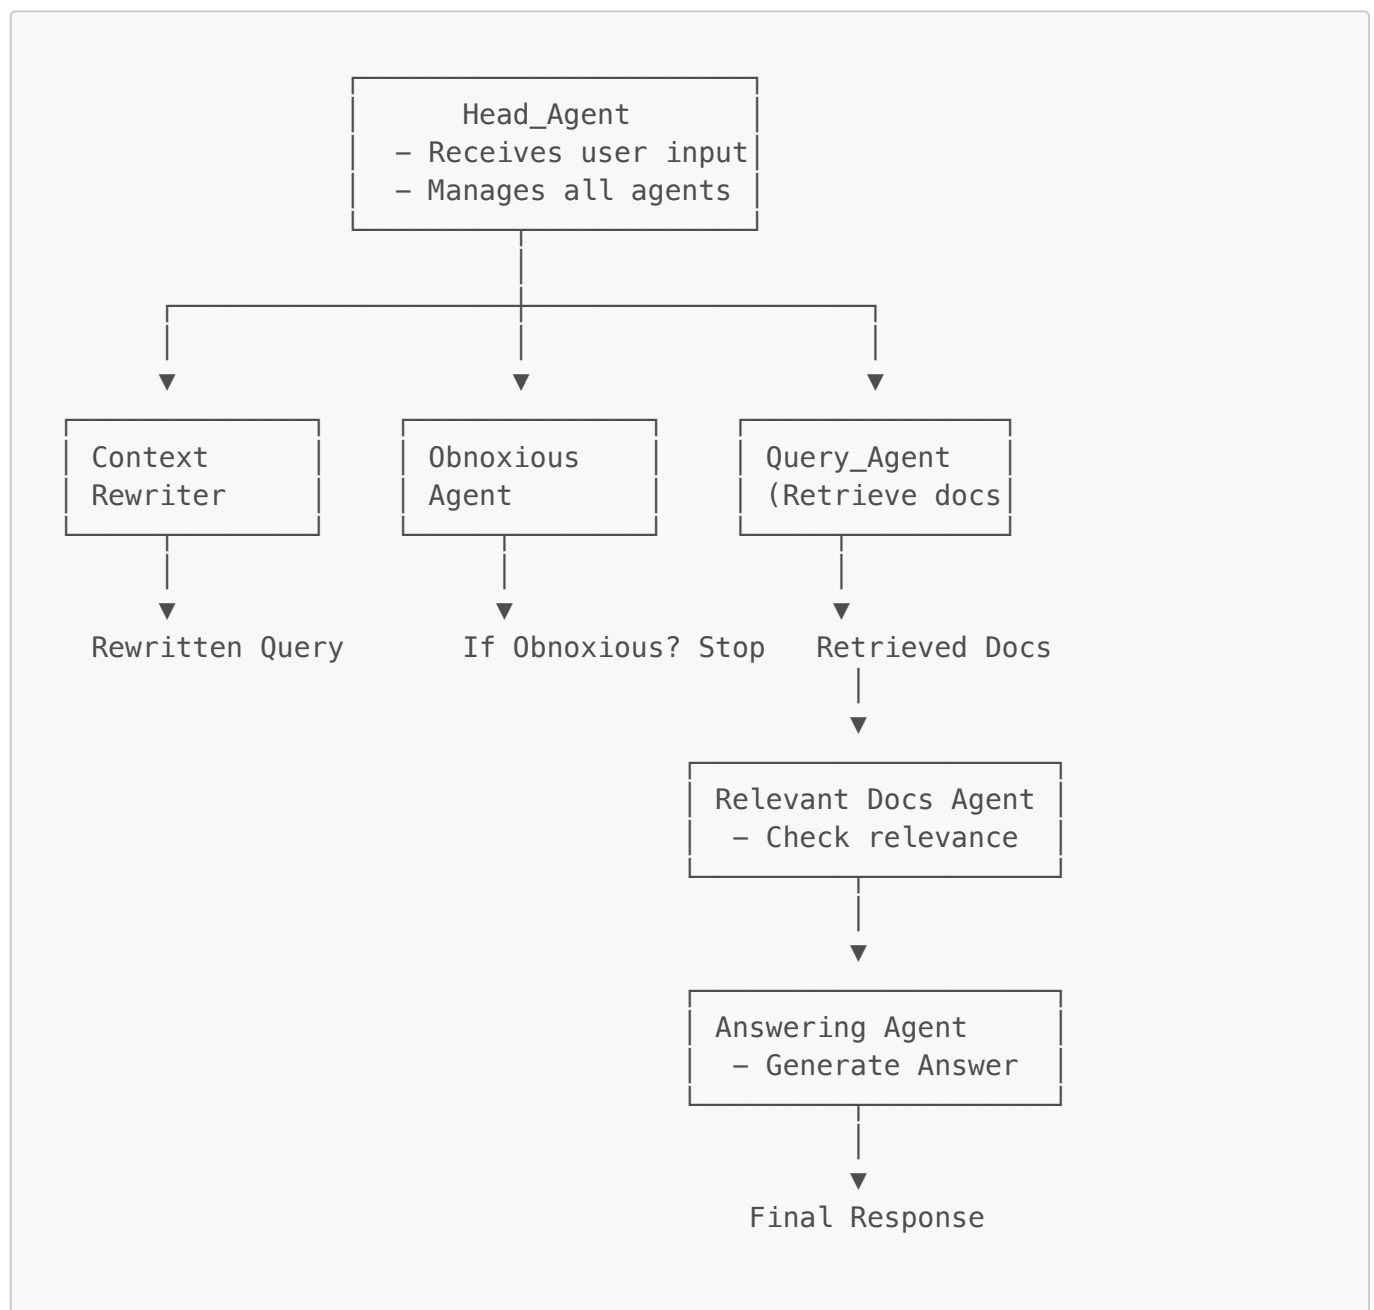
Head_Agent
– Receives user input
– Manages all agents

Context Rewriter

Obnoxious Agent

Query_Agent (Retrieve docs

Rewritten Query

If Obnoxious? Stop

Retrieved Docs

Relevant Docs Agent
– Check relevance

Answering Agent
– Generate Answer

Final Response